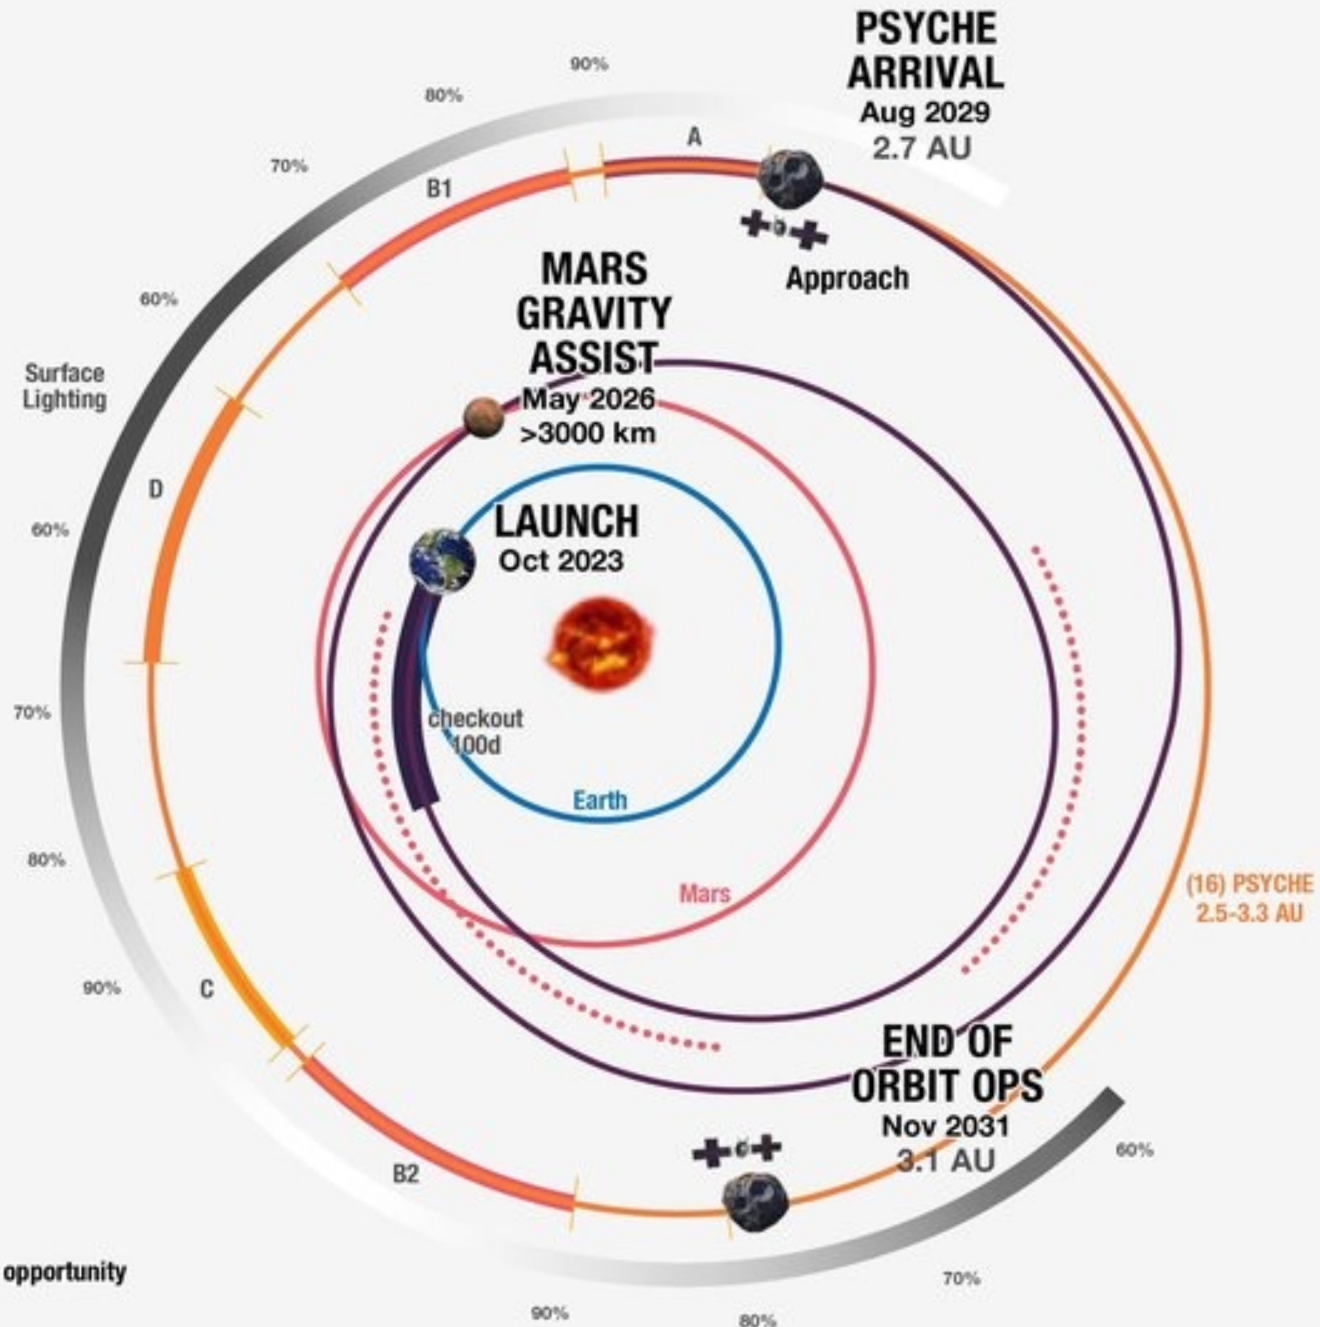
PSYCHE ARRIVAL
Aug 2029
2.7 AU

90%
80%
70%
A
B1
Approach
60%
MARS GRAVITY ASSIST
May 2026
>3000 km
Surface Lighting
D
60%
LAUNCH
Oct 2023
70%
checkout
100d
Earth
80%
Mars
(16) PSYCHE
2.5-3.3 AU
90%
C
END OF ORBIT OPS
Nov 2031
3.1 AU
60%
B2
opportunity
70%
90%
80%